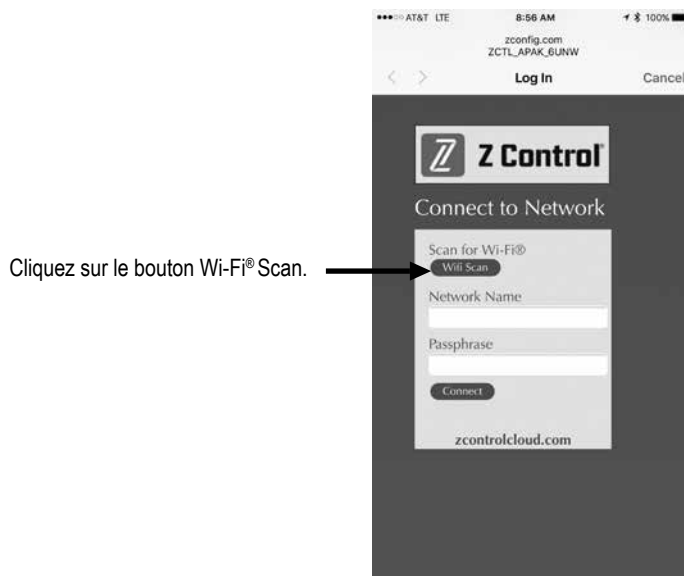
Cliquez sur le bouton Wi-Fi® Scan.

•••○○ AT&T LTE 8:56 AM 100%

zconfig.com
ZCTL_APAK_6UNW

< > Log In Cancel

Z Control®

Connect to Network

Scan for Wi-Fi®

Wifi Scan

Network Name

Passphrase

Connect

zcontrolcloud.com